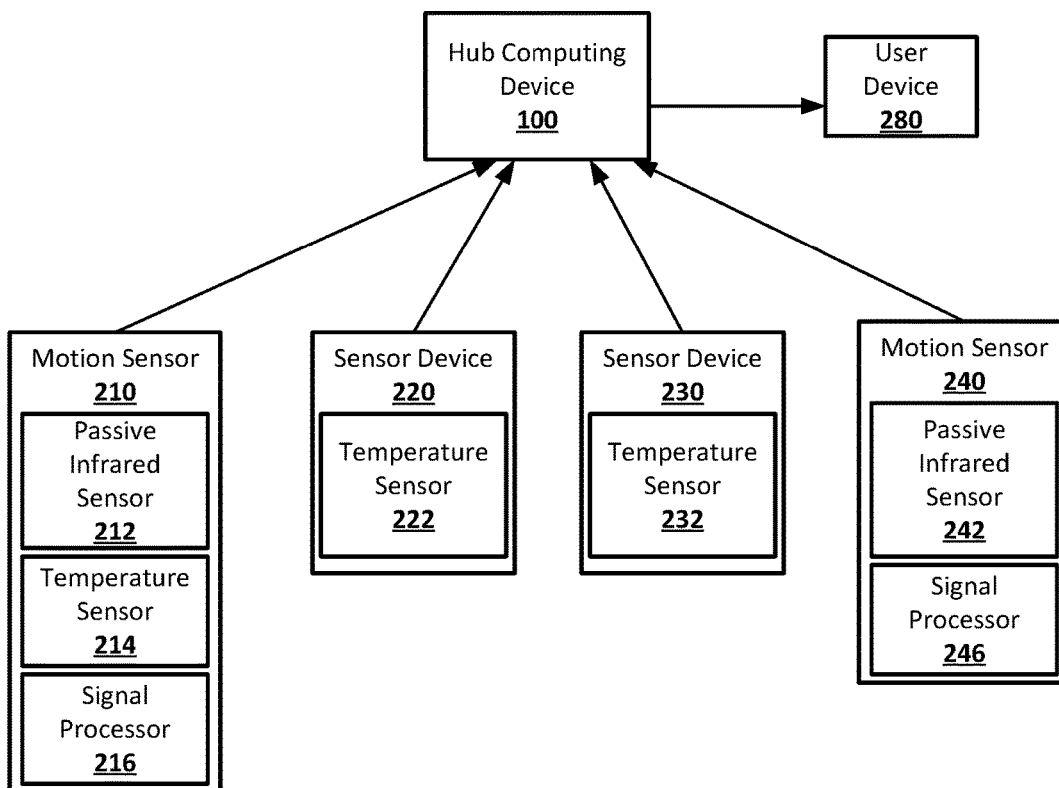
Hub Computing Device
100

User Device
280

Motion Sensor
210

Passive Infrared Sensor
212

Temperature Sensor
214

Signal Processor
216

Sensor Device
220

Temperature Sensor
222

Sensor Device
230

Temperature Sensor
232

Motion Sensor
240

Passive Infrared Sensor
242

Signal Processor
246